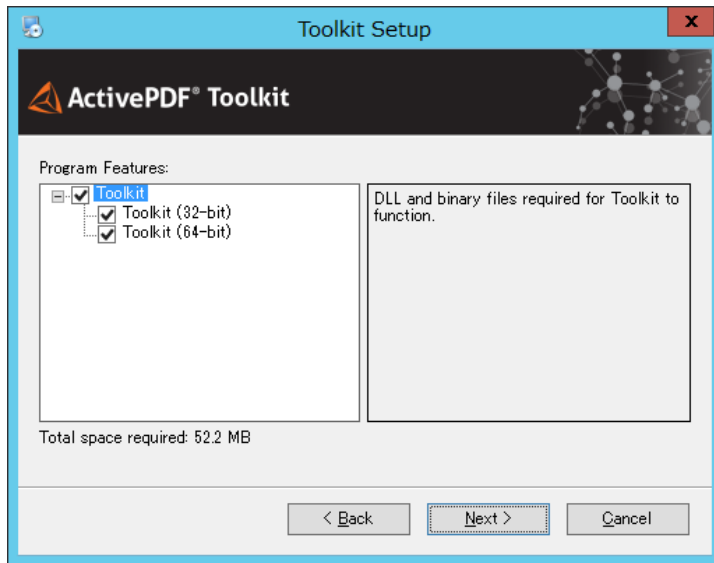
Toolkit Setup

x

ActivePDF® Toolkit

Program Features:

Toolkit
Toolkit (32-bit)
Toolkit (64-bit)

DLL and binary files required for Toolkit to function.

Total space required: 52.2 MB

< Back

Next >

Cancel